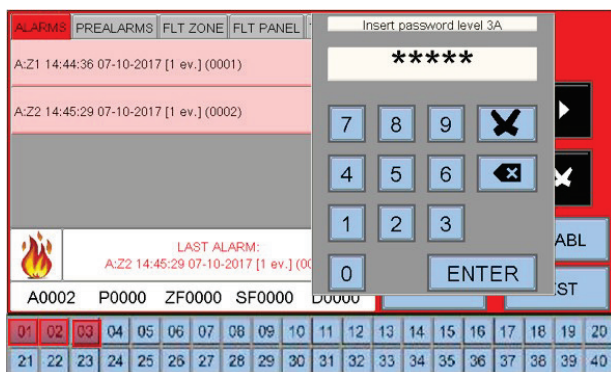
ALARMS PREALARMS FLT ZONE FLT PANEL

A:Z1 14:44:36 07-10-2017 [1 ev.] (0001)

A:Z2 14:45:29 07-10-2017 [1 ev.] (0002)

LAST ALARM:
A:Z2 14:45:29 07-10-2017 [1 ev.] (00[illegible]

A0002 P0000 ZF0000 SF0000 D0000

Insert password level 3A

*****

7 8 9
4 5 6
1 2 3
0 ENTER

ABL

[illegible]ST

01 02 03 04 05 06 07 08 09 10 11 12 13 14 15 16 17 18 19 20
21 22 23 24 25 26 27 28 29 30 31 32 33 34 35 36 37 38 39 40